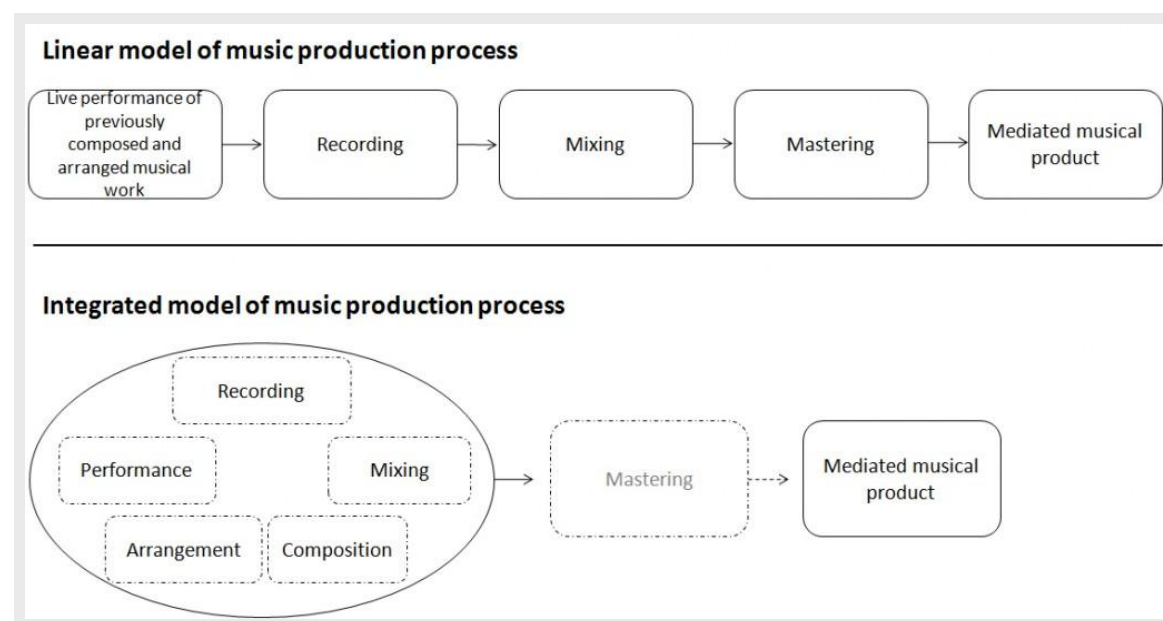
Linear model of music production process

Live performance of previously composed and arranged musical work

Recording

Mixing

Mastering

Mediated musical product

Integrated model of music production process

Recording

Performance

Mixing

Arrangement

Composition

Mastering

Mediated musical product